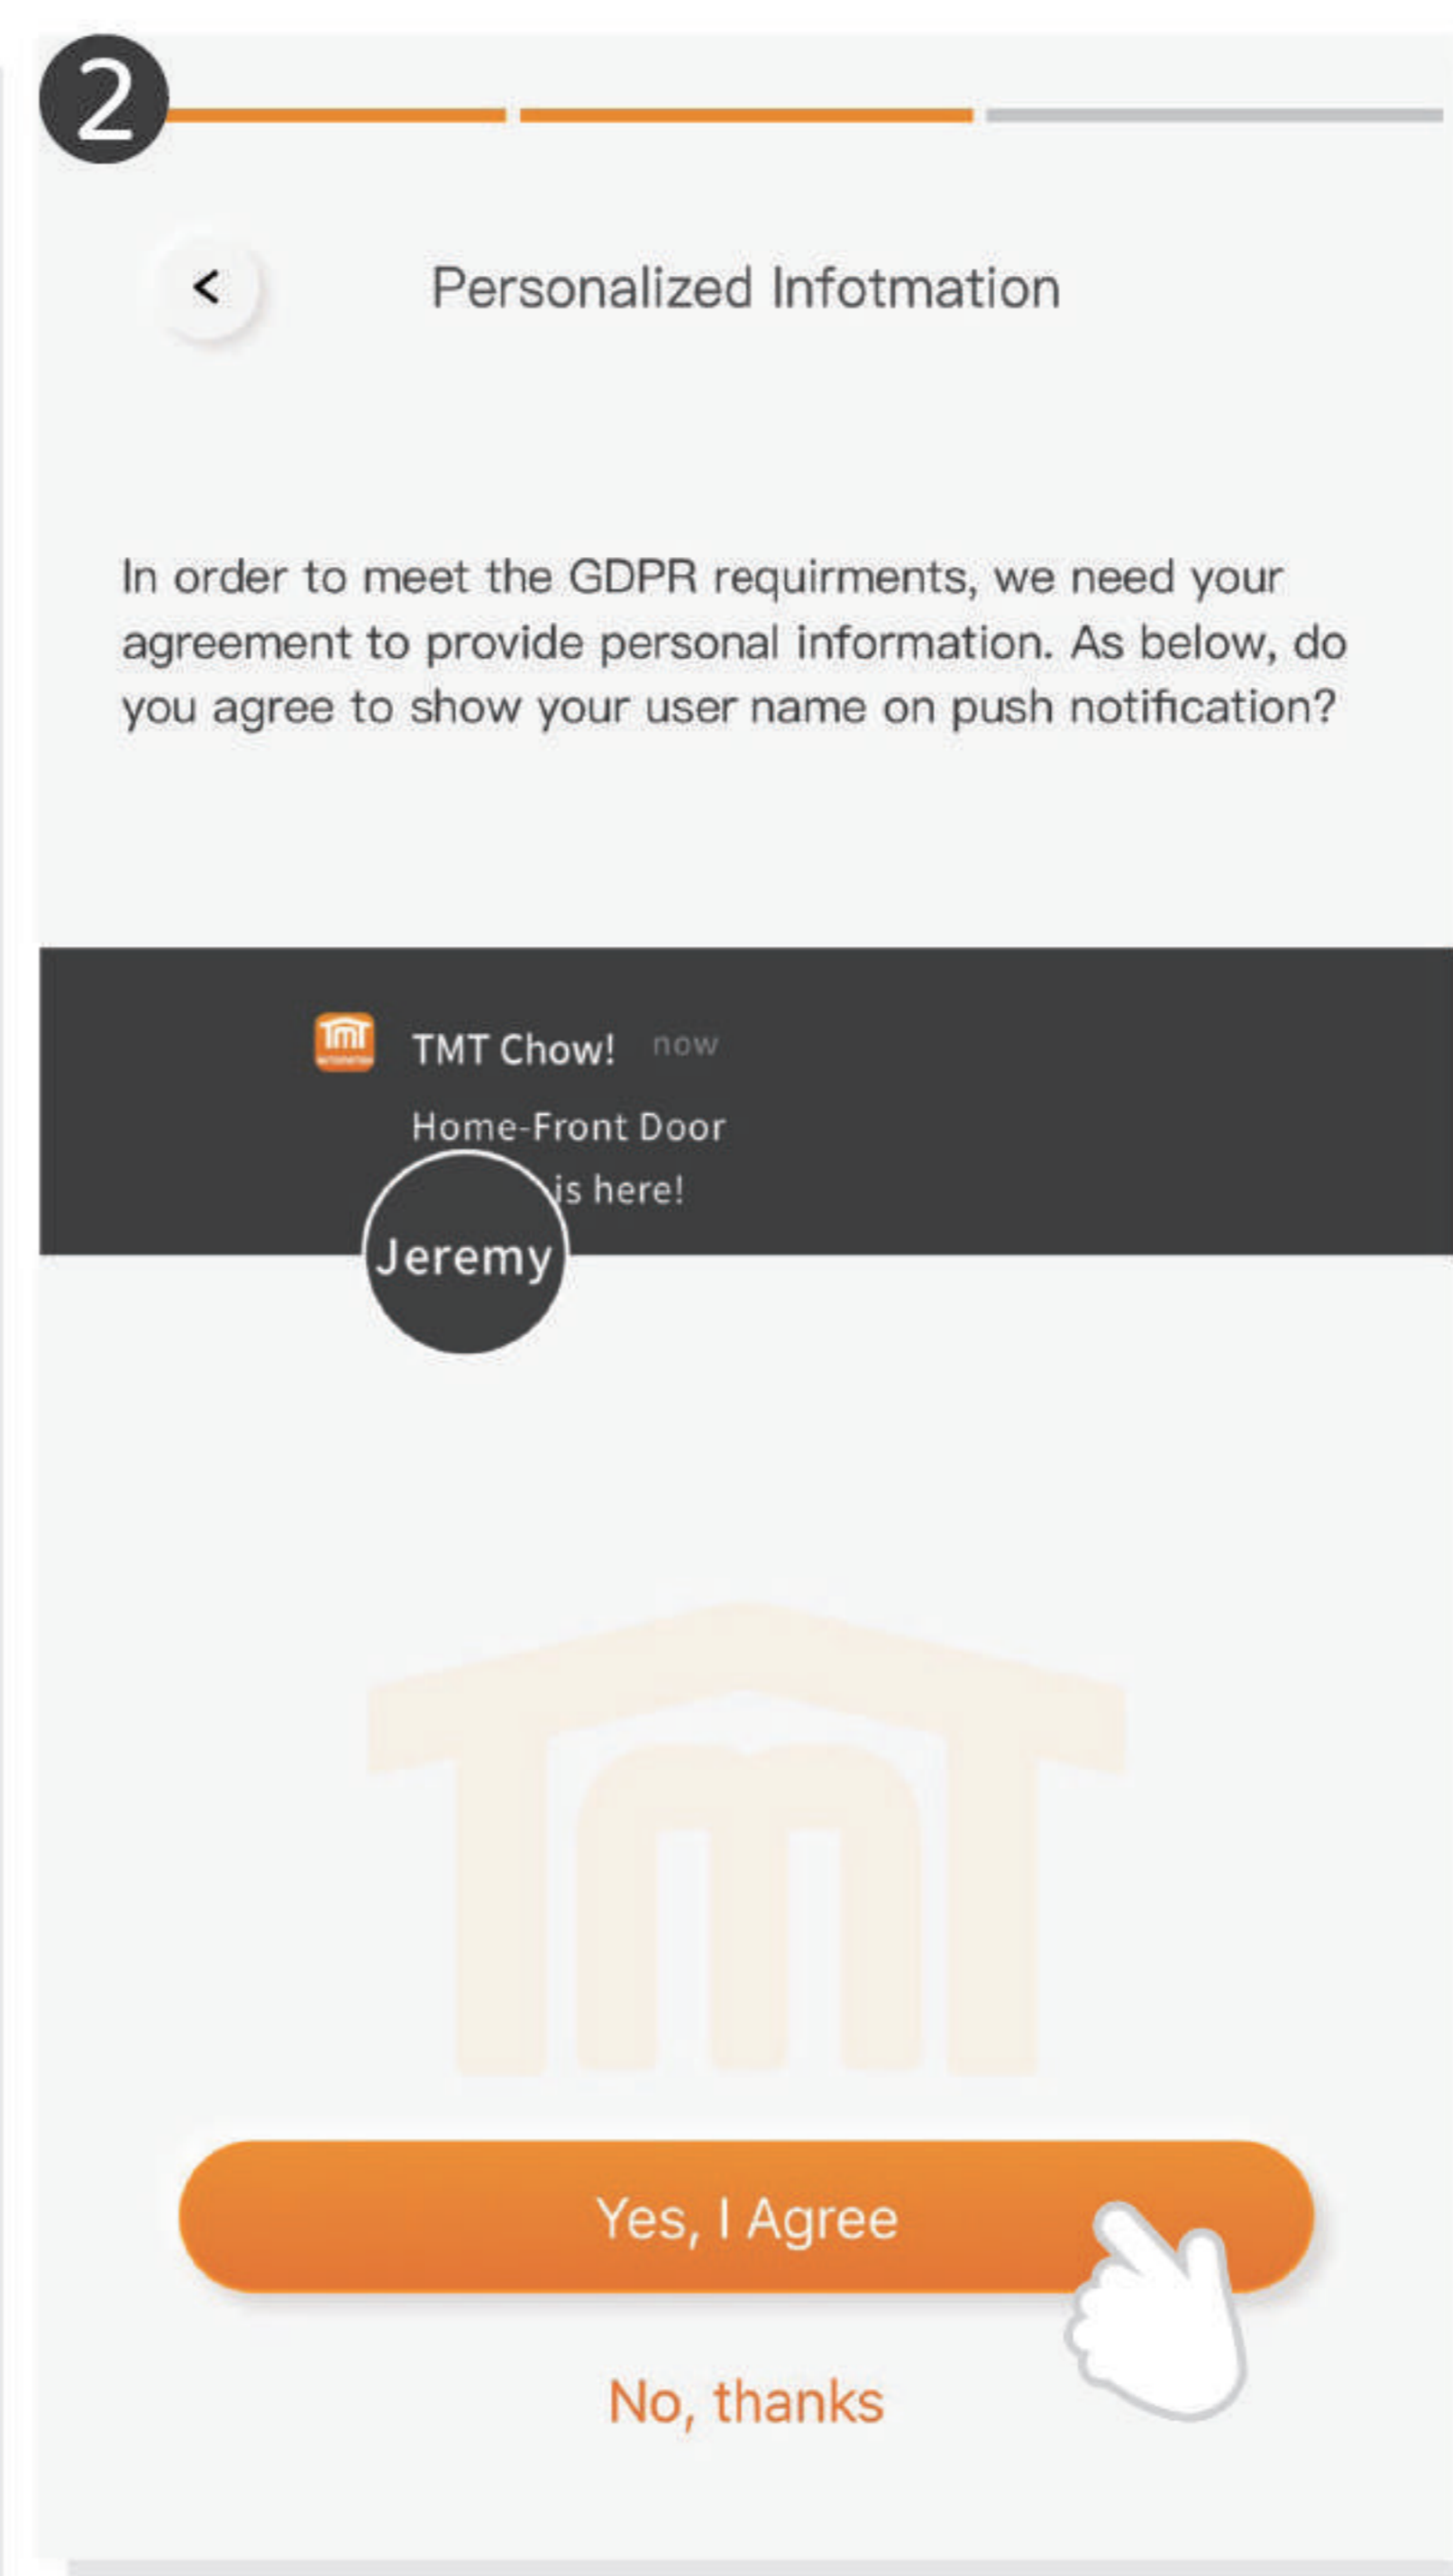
2

<

Personalized Infotmation

In order to meet the GDPR requirments, we need your agreement to provide personal information. As below, do you agree to show your user name on push notification?

TMT Chow! now

Home-Front Door

Jeremy is here!

Yes, I Agree

No, thanks